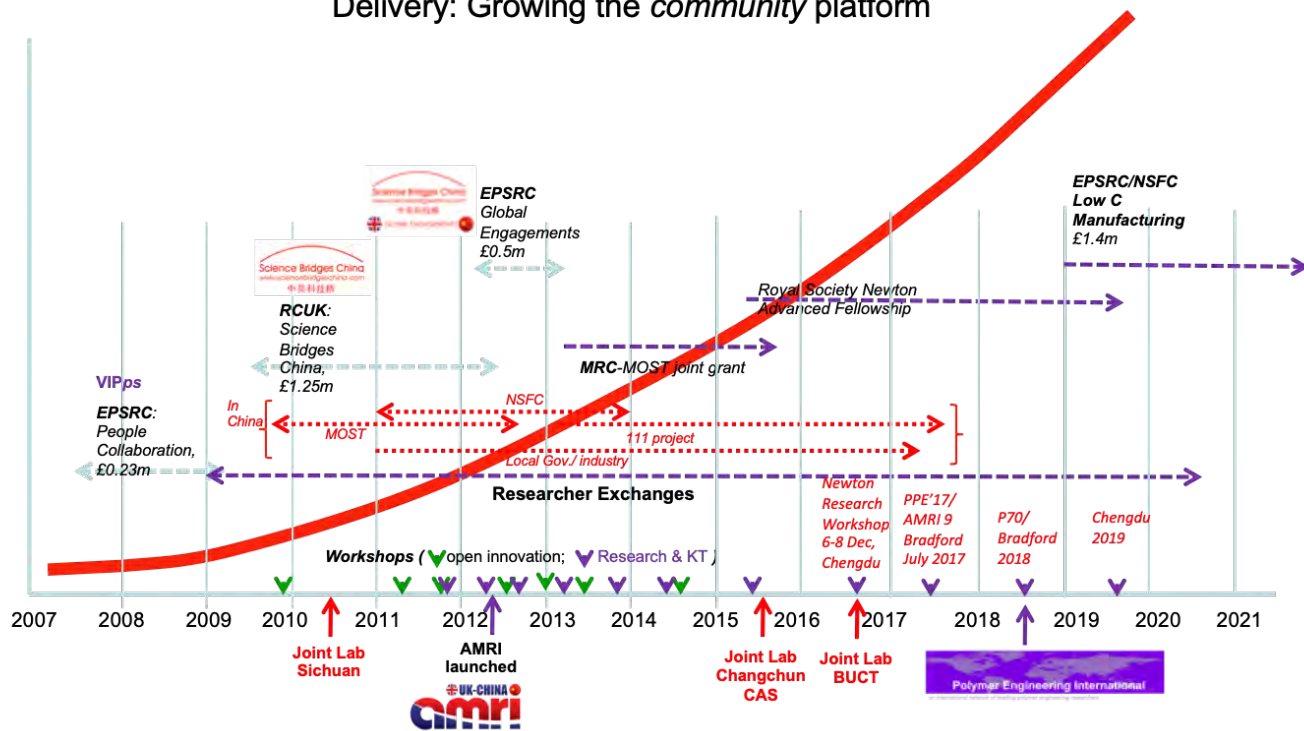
Delivery: Growing the *community* platform

Science Bridges China

EPSRC
Global
Engagements
£0.5m

EPSRC/NSFC
Low C
Manufacturing
£1.4m

Science Bridges China
www.sciencebridgeschina.com
中英科技桥

Royal Society Newton
Advanced Fellowship

RCUK:
Science
Bridges
China,
£1.25m

MRC-MOST joint grant

VIPps

EPSRC:
People
Collaboration,
£0.23m

In
China

MOST

NSFC

111 project

Local Gov./ industry

Researcher Exchanges

Newton
Research
Workshop
6-8 Dec,
Chengdu

PPE'17/
AMRI 9
Bradford
July 2017

P70/
Bradford
2018

Chengdu
2019

Workshops ( open innovation; Research & KT )

2007 2008 2009 2010 2011 2012 2013 2014 2015 2016 2017 2018 2019 2020 2021

Joint Lab
Sichuan

AMRI
launched

UK-CHINA
amri

Joint Lab
Changchun
CAS

Joint Lab
BUCT

Polymer Engineering International